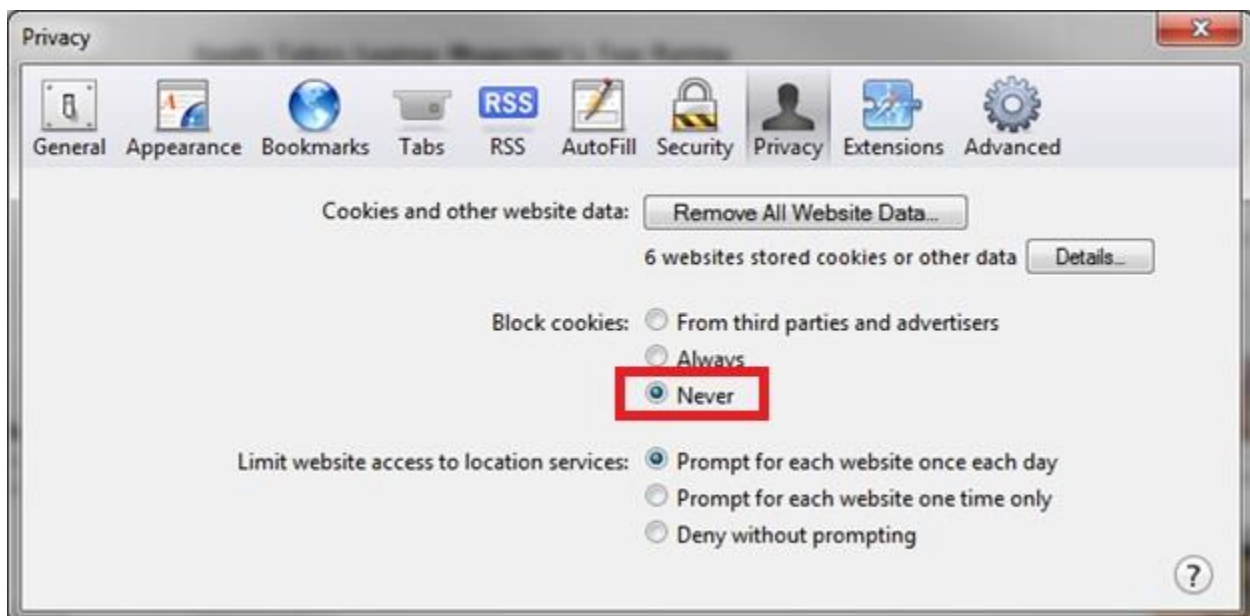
Privacy

General Appearance Bookmarks Tabs RSS AutoFill Security Privacy Extensions Advanced

Cookies and other website data: Remove All Website Data...

6 websites stored cookies or other data Details...

Block cookies: From third parties and advertisers
Always
Never

Limit website access to location services: Prompt for each website once each day
Prompt for each website one time only
Deny without prompting

?